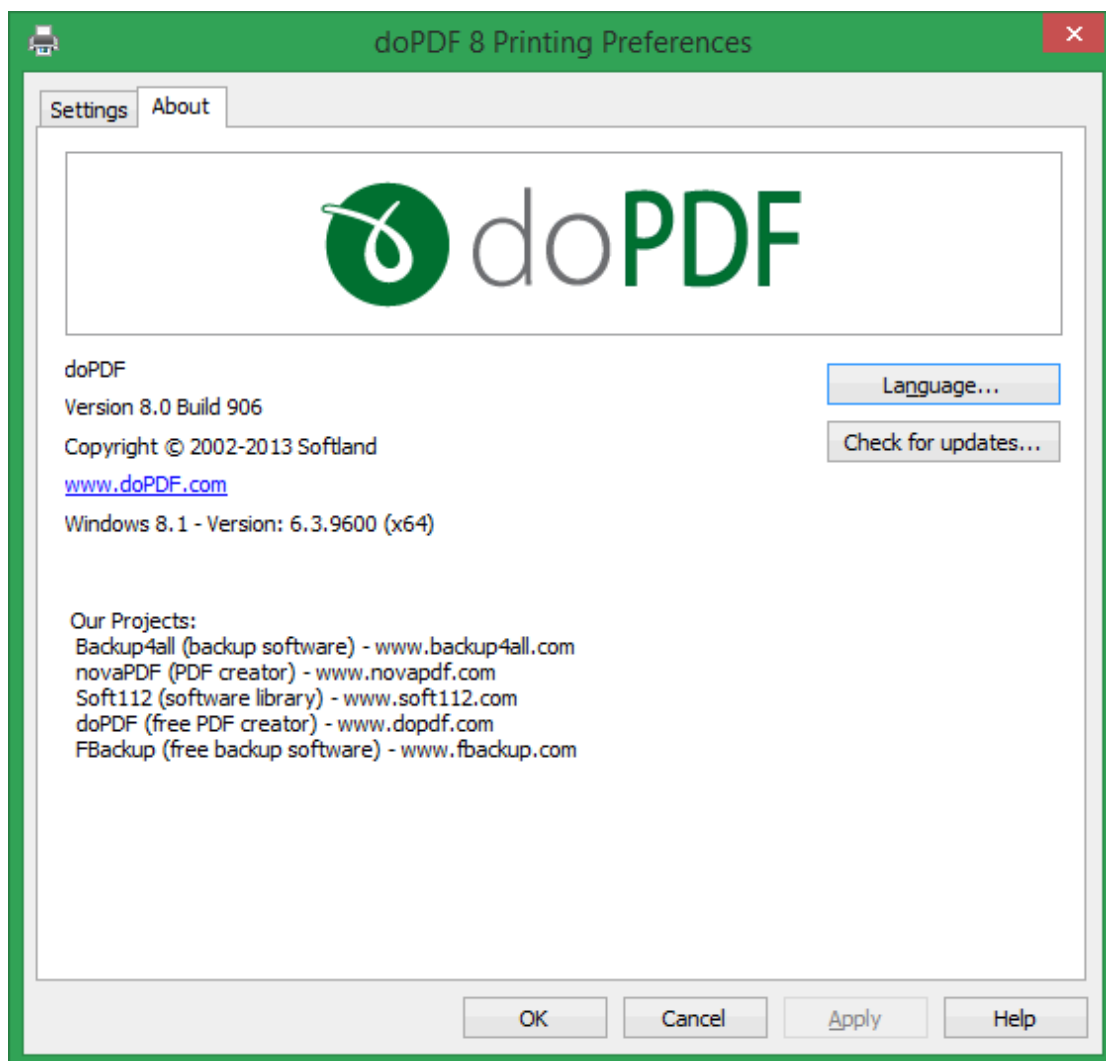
doPDF 8 Printing Preferences

Settings
About

doPDF

doPDF
Version 8.0 Build 906
Copyright © 2002-2013 Softland
www.doPDF.com
Windows 8.1 - Version: 6.3.9600 (x64)

Language...
Check for updates...

Our Projects:
Backup4all (backup software) - www.backup4all.com
novaPDF (PDF creator) - www.novapdf.com
Soft112 (software library) - www.soft112.com
doPDF (free PDF creator) - www.dopdf.com
FBackup (free backup software) - www.fbackup.com

OK
Cancel
Apply
Help